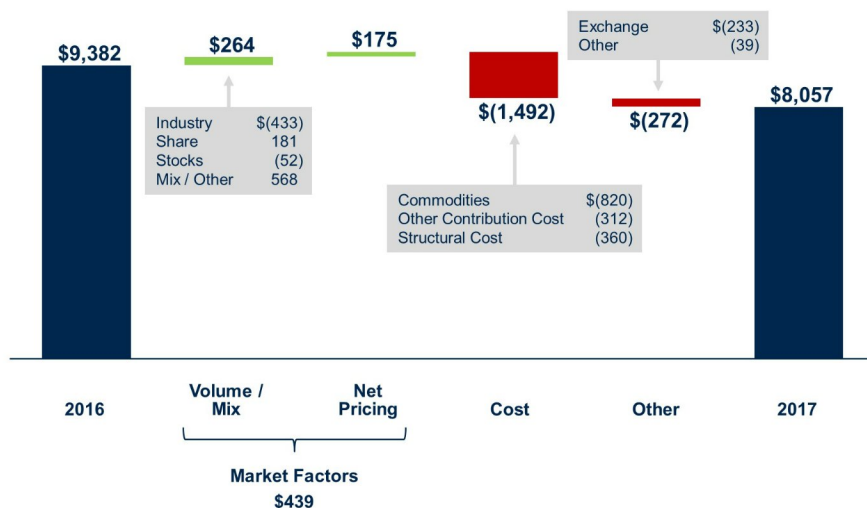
$9,382

$264

$175

Exchange $(233)
Other (39)

$(1,492)

$(272)

$8,057

Industry $(433)
Share 181
Stocks (52)
Mix / Other 568

Commodities $(820)
Other Contribution Cost (312)
Structural Cost (360)

2016

Volume / Mix

Net Pricing

Cost

Other

2017

Market Factors
$439